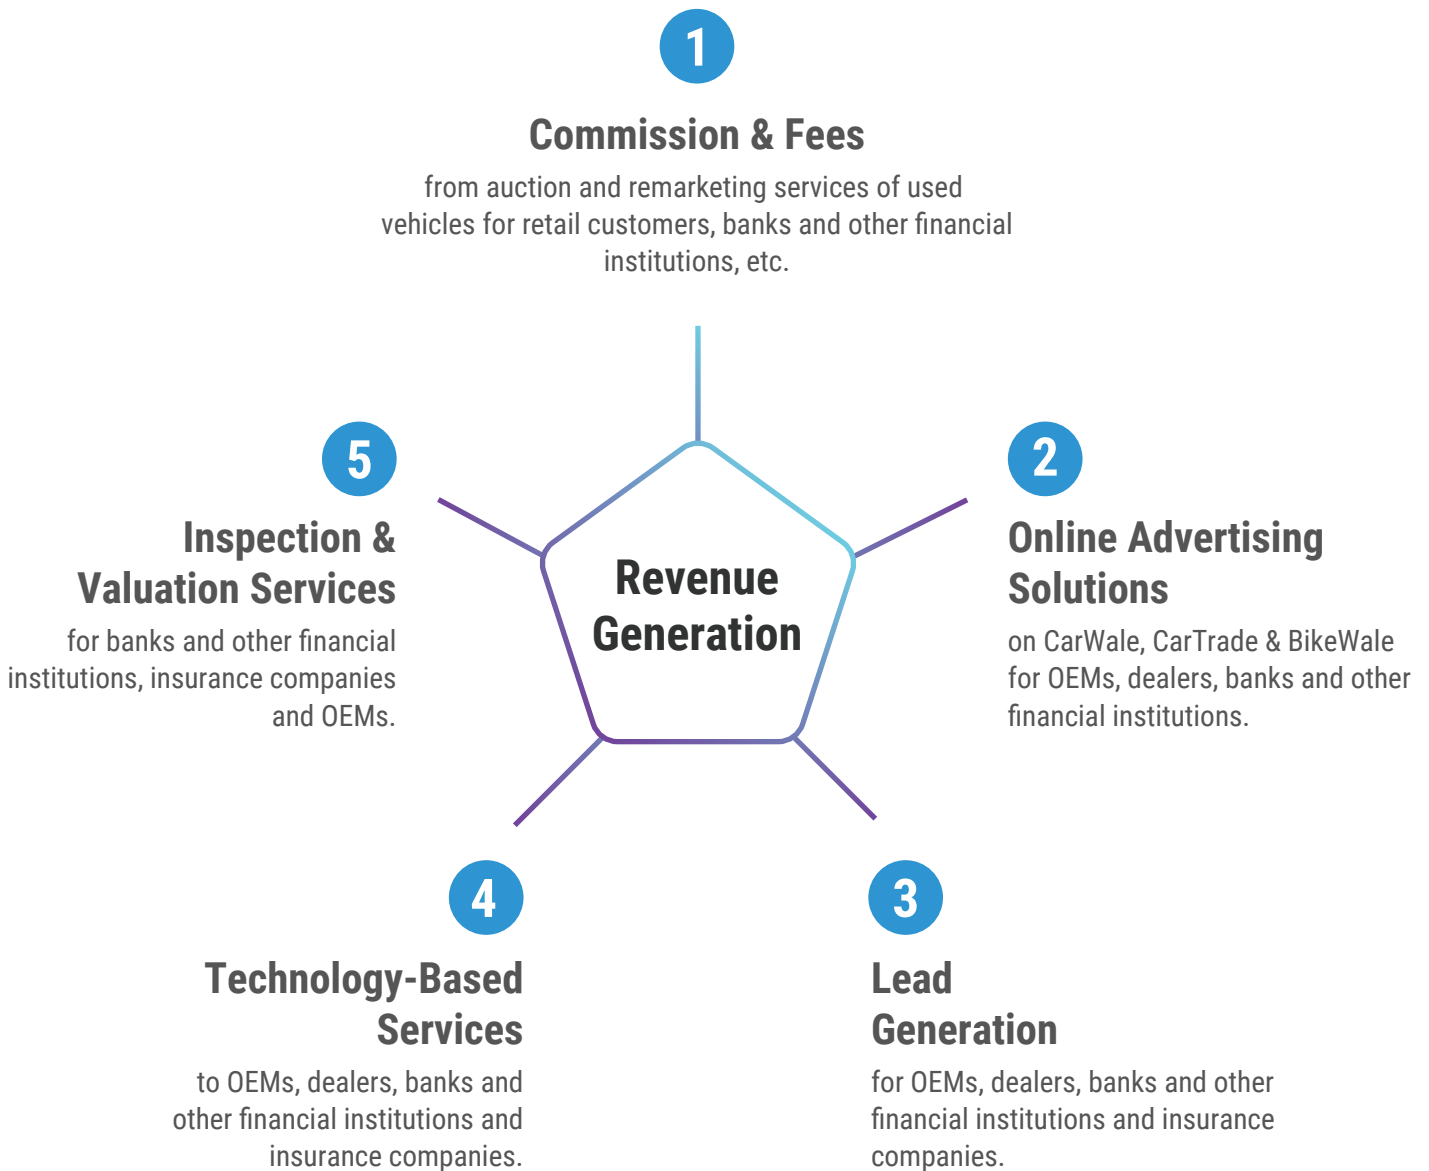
1

Commission & Fees

from auction and remarketing services of used vehicles for retail customers, banks and other financial institutions, etc.

5

Inspection & Valuation Services

for banks and other financial institutions, insurance companies and OEMs.

Revenue Generation

2

Online Advertising Solutions

on CarWale, CarTrade & BikeWale for OEMs, dealers, banks and other financial institutions.

4

Technology-Based Services

to OEMs, dealers, banks and other financial institutions and insurance companies.

3

Lead Generation

for OEMs, dealers, banks and other financial institutions and insurance companies.